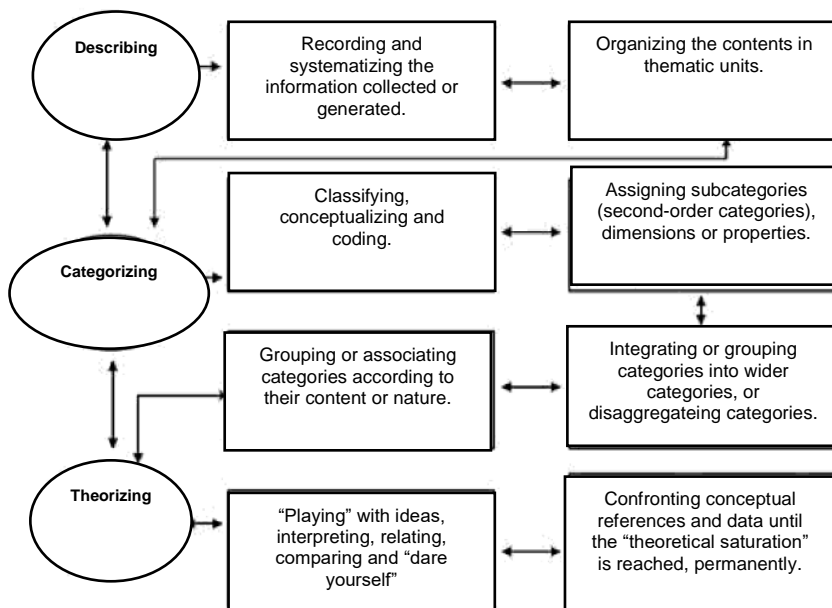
Describing

Recording and systematizing the information collected or generated.

Organizing the contents in thematic units.

Classifying, conceptualizing and coding.

Assigning subcategories (second-order categories), dimensions or properties.

Categorizing

Grouping or associating categories according to their content or nature.

Integrating or grouping categories into wider categories, or disaggregateing categories.

Theorizing

“Playing” with ideas, interpreting, relating, comparing and “dare yourself”

Confronting conceptual references and data until the “theoretical saturation” is reached, permanently.